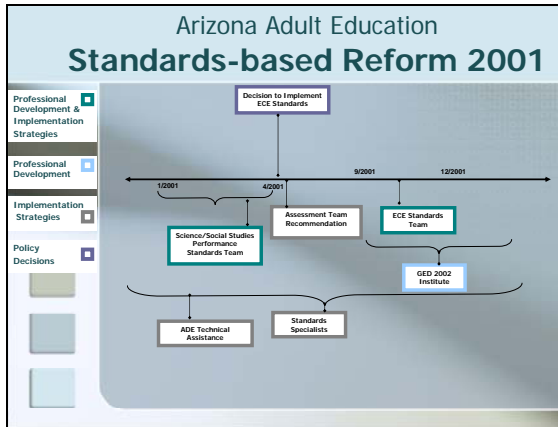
Arizona Adult Education
Standards-based Reform 2001

Professional Development & Implementation Strategies

Professional Development

Implementation Strategies

Policy Decisions

Decision to Implement ECE Standards

1/2001

4/2001

9/2001

12/2001

Science/Social Studies Performance Standards Team

Assessment Team Recommendation

ECE Standards Team

GED 2002 Institute

ADE Technical Assistance

Standards Specialists